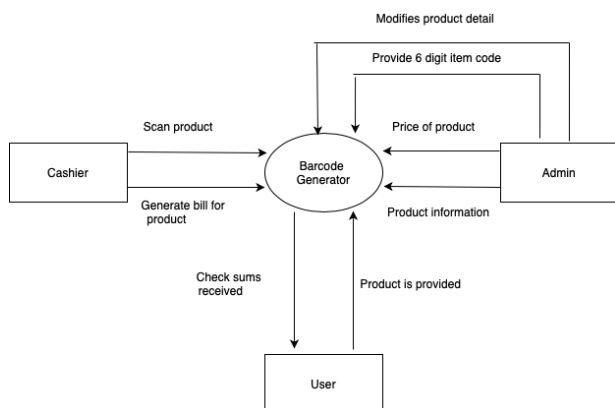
Modifies product detail

Provide 6 digit item code

Scan product

Price of product

Cashier

Barcode Generator

Admin

Generate bill for product

Product information

Check sums received

Product is provided

User